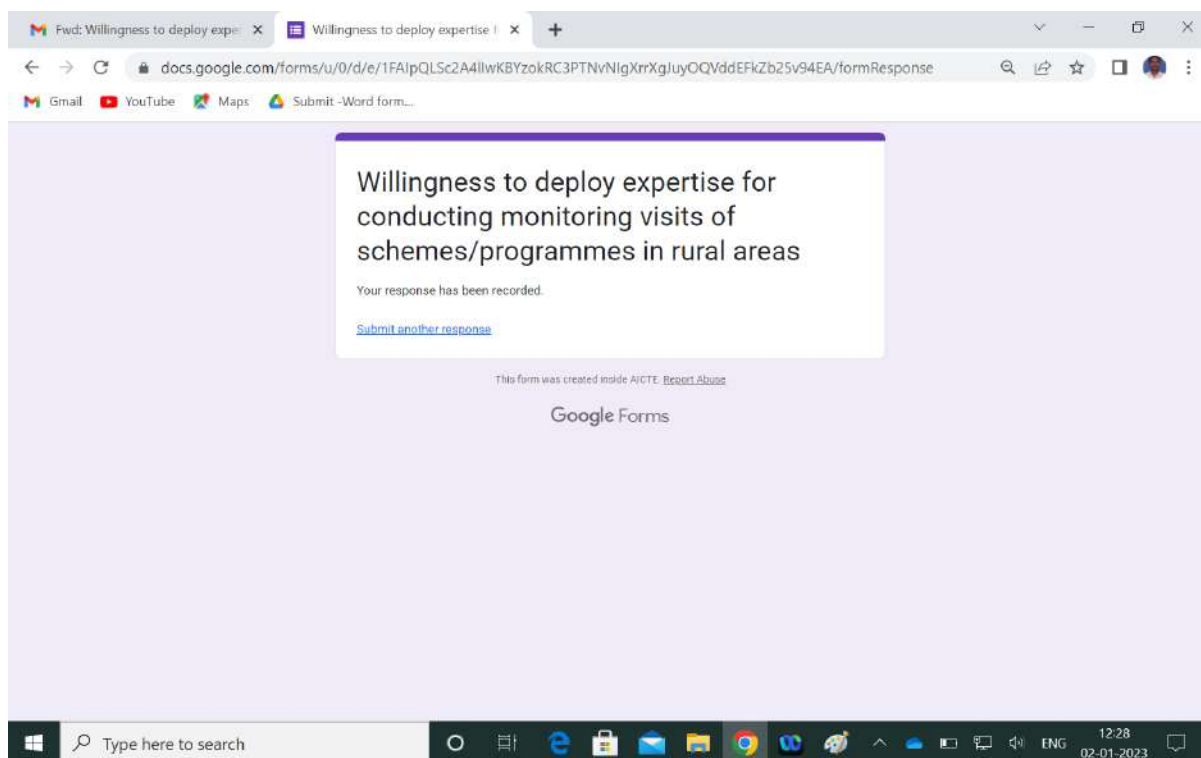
Fwd: Willingness to deploy expe ×
Willingness to deploy expertise ×
+

docs.google.com/forms/u/0/d/e/1FAIpQLSc2A4llwKBYzokRC3PTNvNlgXrrXgJuyOQVddEFkZb25v94EA/formResponse

Gmail YouTube Maps Submit -Word form...

Willingness to deploy expertise for conducting monitoring visits of schemes/programmes in rural areas

Your response has been recorded.

Submit another response

This form was created inside AICTE. Report Abuse

Google Forms

Type here to search

ENG 12:28 02-01-2023